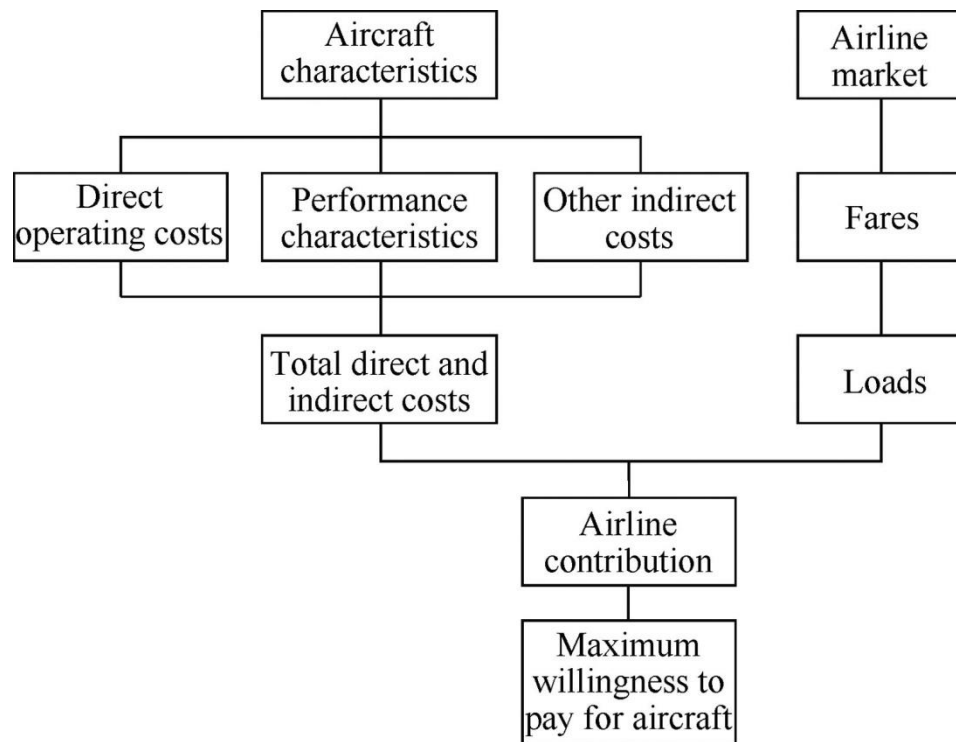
Aircraft characteristics

Airline market

Direct operating costs

Performance characteristics

Other indirect costs

Fares

Total direct and indirect costs

Loads

Airline contribution

Maximum willingness to pay for aircraft